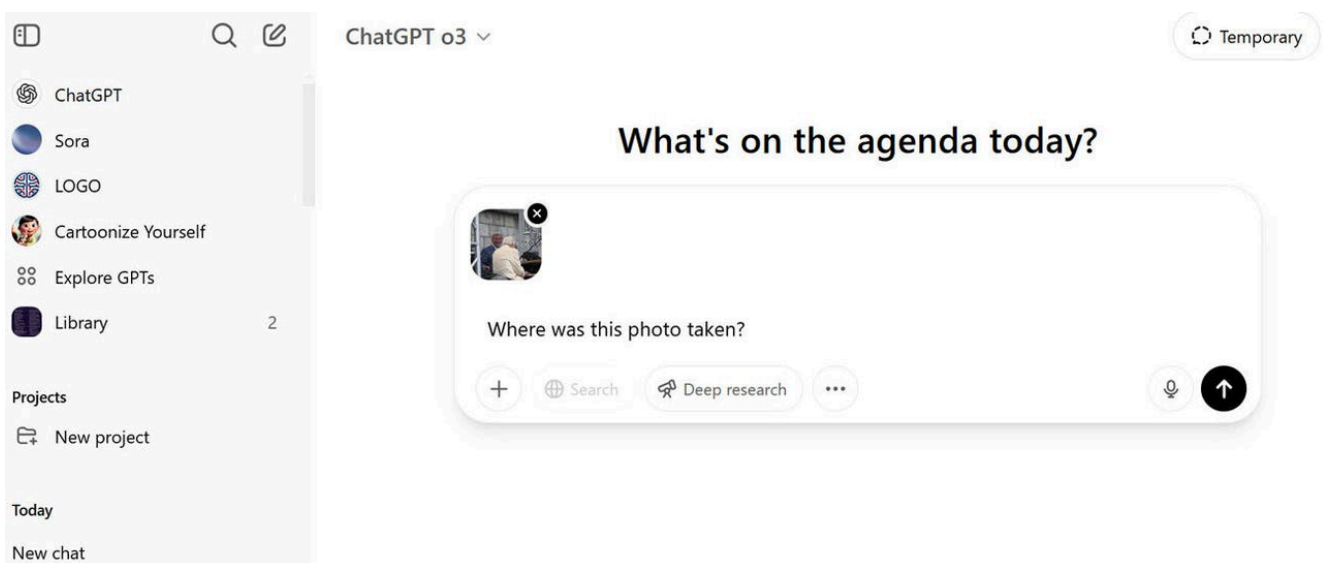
ChatGPT o3

Temporary

ChatGPT

Sora

LOGO

Cartoonize Yourself

Explore GPTs

Library 2

Projects

New project

Today

New chat

What's on the agenda today?

Where was this photo taken?

Search

Deep research